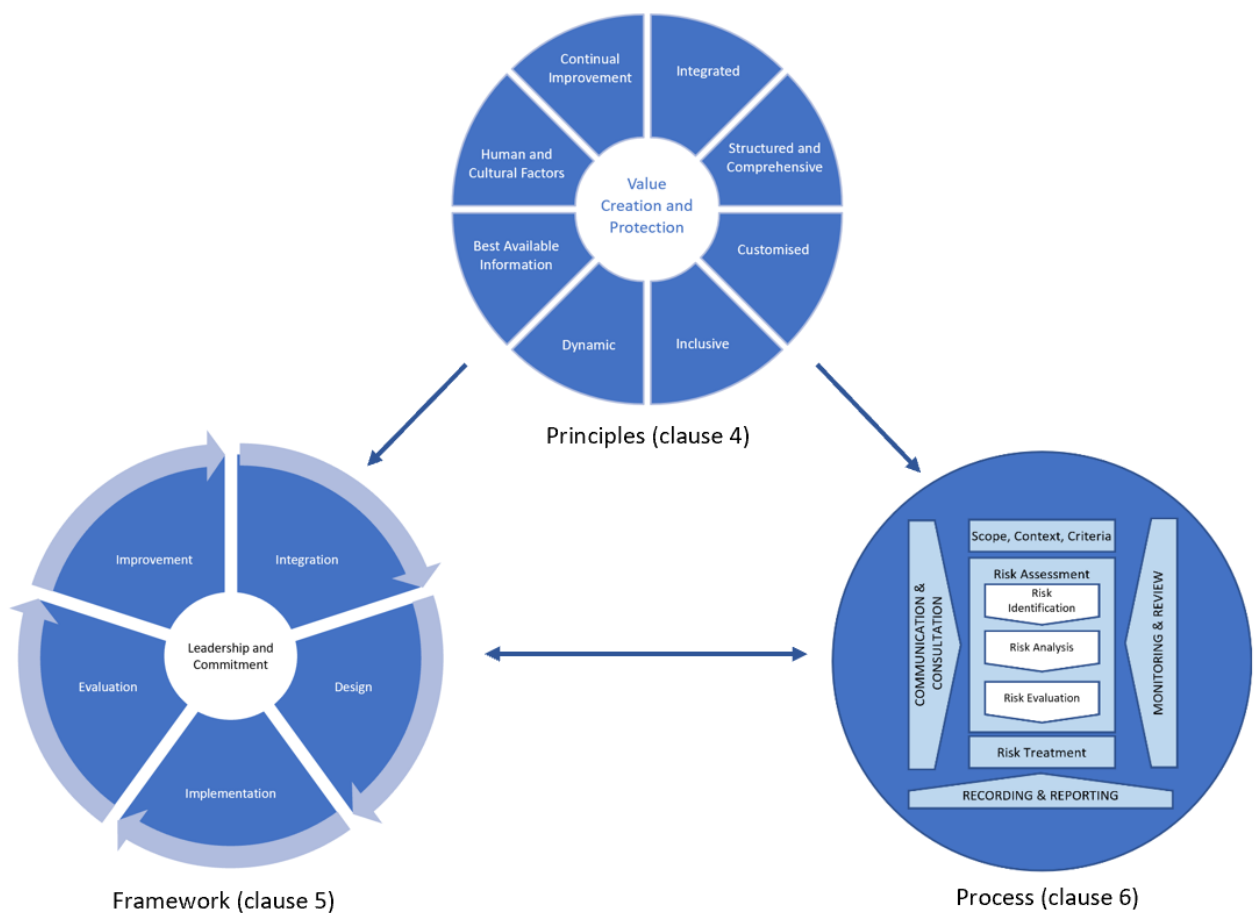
Continual Improvement

Integrated

Structured and Comprehensive

Customised

Inclusive

Dynamic

Best Available Information

Human and Cultural Factors

Value Creation and Protection

Principles (clause 4)

Improvement

Integration

Design

Implementation

Evaluation

Leadership and Commitment

Framework (clause 5)

Scope, Context, Criteria

Risk Assessment

Risk Identification

Risk Analysis

Risk Evaluation

Risk Treatment

COMMUNICATION & CONSULTATION

MONITORING & REVIEW

RECORDING & REPORTING

Process (clause 6)